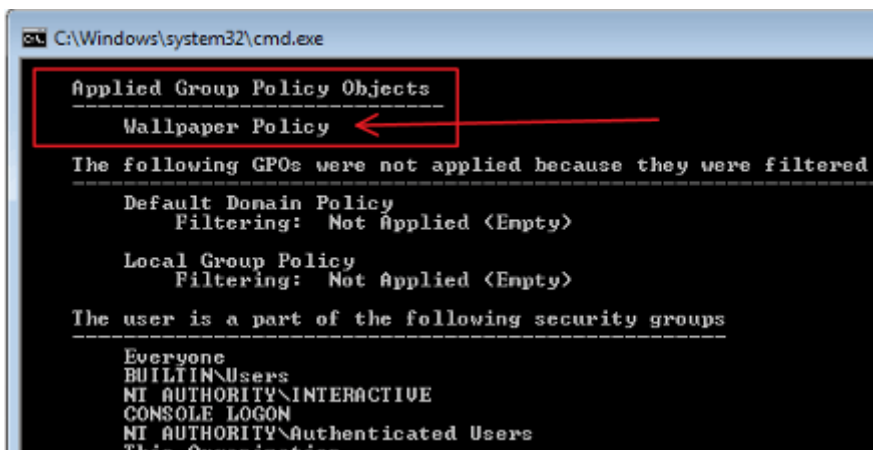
C:\Windows\system32\cmd.exe

Applied Group Policy Objects
-----------------------------
Wallpaper Policy

The following GPOs were not applied because they were filtered
-----------------------------------------------------------------

Default Domain Policy
Filtering: Not Applied (Empty)

Local Group Policy
Filtering: Not Applied (Empty)

The user is a part of the following security groups
-----------------------------------------------------

Everyone
BUILTIN\Users
NT AUTHORITY\INTERACTIVE
CONSOLE LOGON
NT AUTHORITY\Authenticated Users
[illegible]